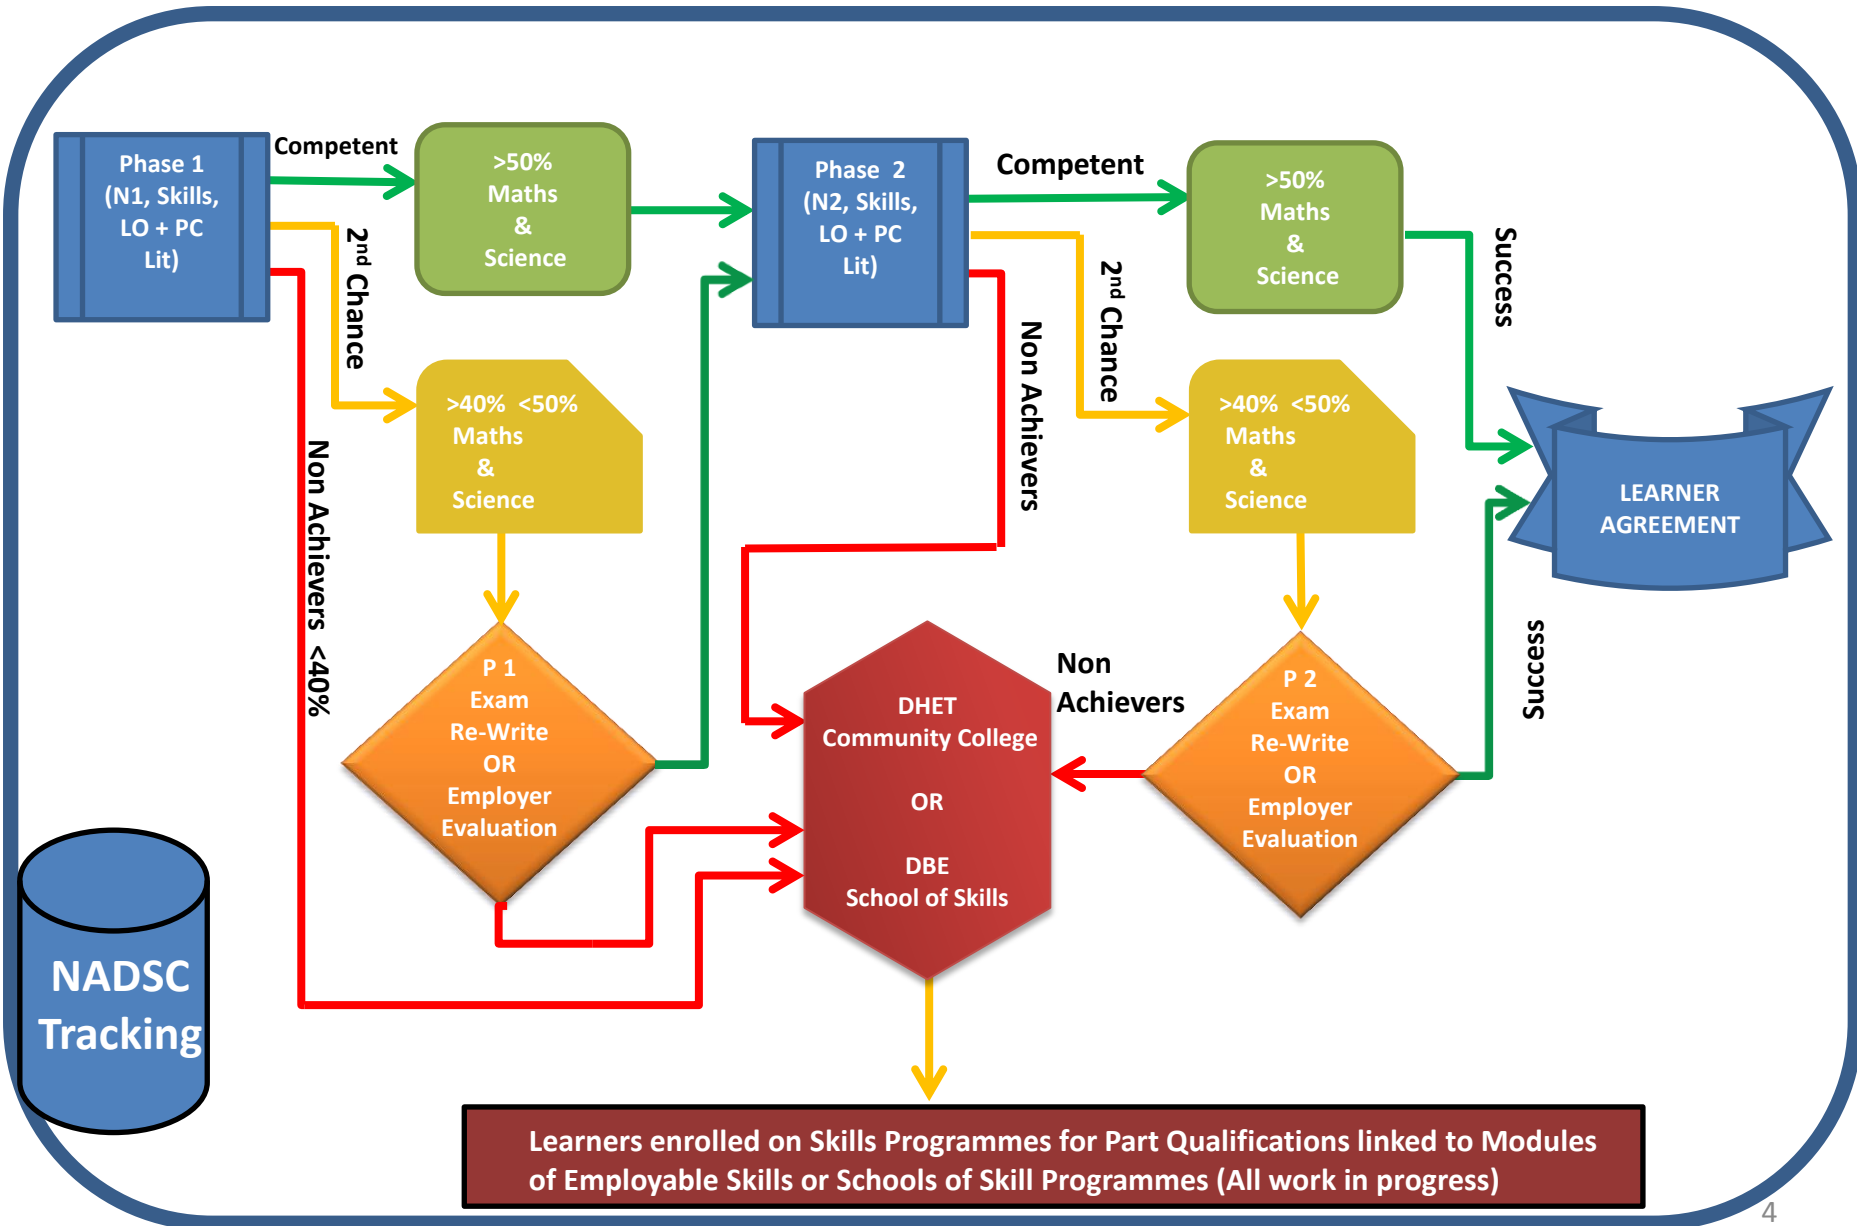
Phase 1 (N1, Skills, LO + PC Lit)

Competent

>50% Maths & Science

2nd Chance

>40% <50% Maths & Science

Non Achievers <40%

P 1 Exam Re-Write OR Employer Evaluation

Phase 2 (N2, Skills, LO + PC Lit)

Competent

>50% Maths & Science

2nd Chance

Non Achievers

>40% <50% Maths & Science

Success

LEARNER AGREEMENT

Success

Non Achievers

P 2 Exam Re-Write OR Employer Evaluation

DHET Community College

OR

DBE School of Skills

NADSC Tracking

Learners enrolled on Skills Programmes for Part Qualifications linked to Modules of Employable Skills or Schools of Skill Programmes (All work in progress)

4